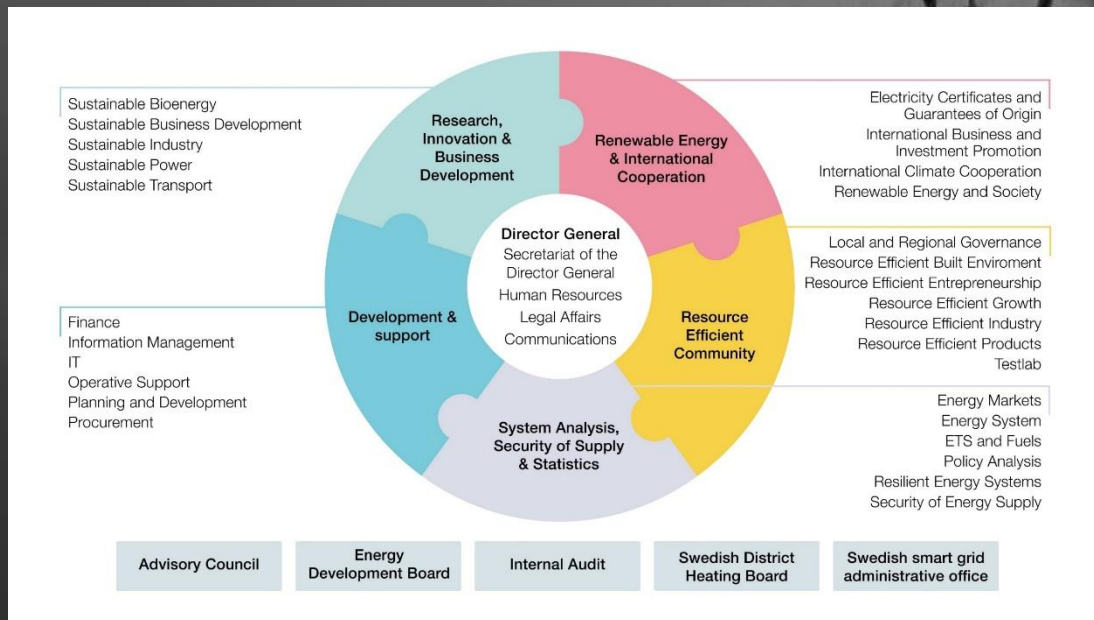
Sustainable Bioenergy
Sustainable Business Development
Sustainable Industry
Sustainable Power
Sustainable Transport

Research, Innovation & Business Development

Renewable Energy & International Cooperation

Electricity Certificates and Guarantees of Origin
International Business and Investment Promotion
International Climate Cooperation
Renewable Energy and Society

Director General
Secretariat of the Director General
Human Resources
Legal Affairs
Communications

Local and Regional Governance
Resource Efficient Built Enviroment
Resource Efficient Entrepreneurship
Resource Efficient Growth
Resource Efficient Industry
Resource Efficient Products
Testlab

Finance
Information Management
IT
Operative Support
Planning and Development
Procurement

Development & support

Resource Efficient Community

System Analysis, Security of Supply & Statistics

Energy Markets
Energy System
ETS and Fuels
Policy Analysis
Resilient Energy Systems
Security of Energy Supply

Advisory Council

Energy Development Board

Internal Audit

Swedish District Heating Board

Swedish smart grid administrative office